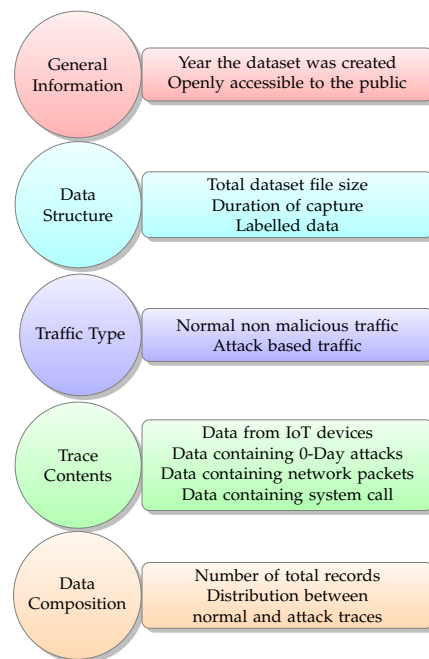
General Information

Year the dataset was created
Openly accessible to the public

Data Structure

Total dataset file size
Duration of capture
Labelled data

Traffic Type

Normal non malicious traffic
Attack based traffic

Trace Contents

Data from IoT devices
Data containing 0-Day attacks
Data containing network packets
Data containing system call

Data Composition

Number of total records
Distribution between normal and attack traces